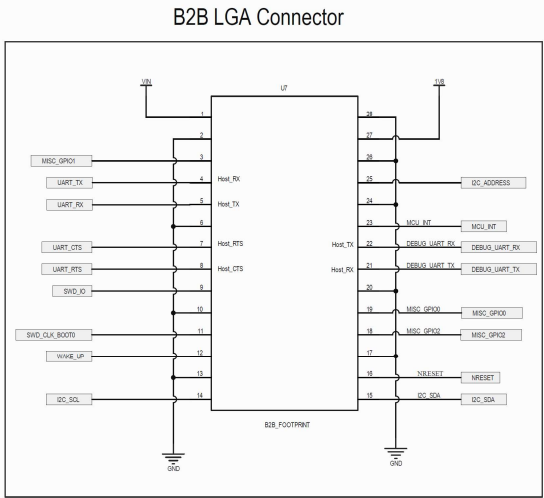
B2B LGA Connector

VIN
1V8
U7

1
2
3
4
5
6
7
8
9
10
11
12
13
14

28
27
26
25
24
23
22
21
20
19
18
17
16
15

MISC_GPIO1
UART_TX
UART_RX
UART_CTS
UART_RTS
SWD_IO
SWD_CLK_BOOT0
WAKE_UP
I2C_SCL

Host_RX
Host_TX
Host_RTS
Host_CTS

Host_TX
Host_RX

I2C_ADDRESS
MCU_INT
MCU_INT
DEBUG_UART_RX
DEBUG_UART_RX
DEBUG_UART_TX
DEBUG_UART_TX
MISC_GPIO0
MISC_GPIO0
MISC_GPIO2
MISC_GPIO2
NRESET
NRESET
I2C_SDA
I2C_SDA

B2B_FOOTPRINT

GND
GND